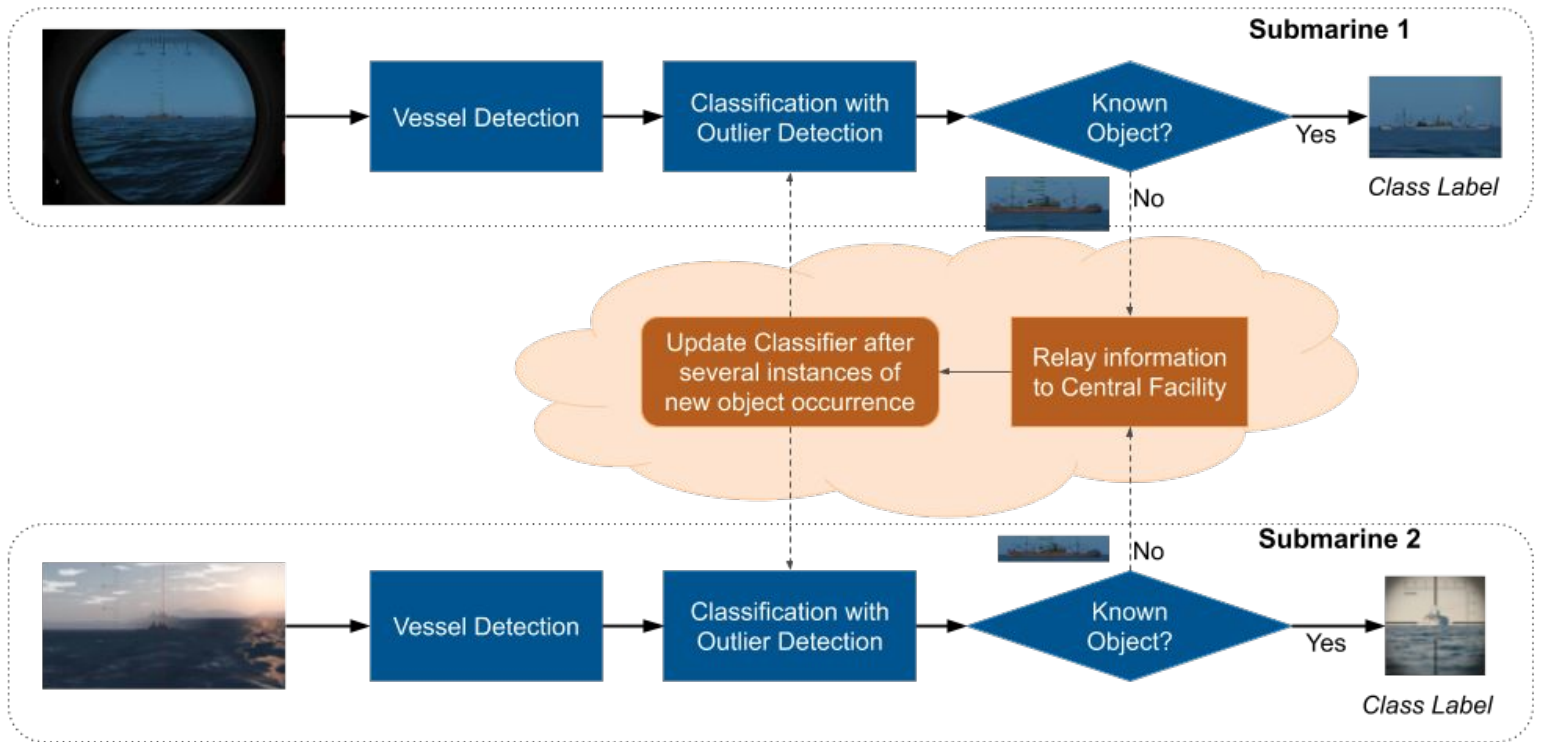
Submarine 1

Vessel Detection

Classification with Outlier Detection

Known Object?

Yes

Class Label

No

Update Classifier after several instances of new object occurrence

Relay information to Central Facility

Submarine 2

No

Vessel Detection

Classification with Outlier Detection

Known Object?

Yes

Class Label